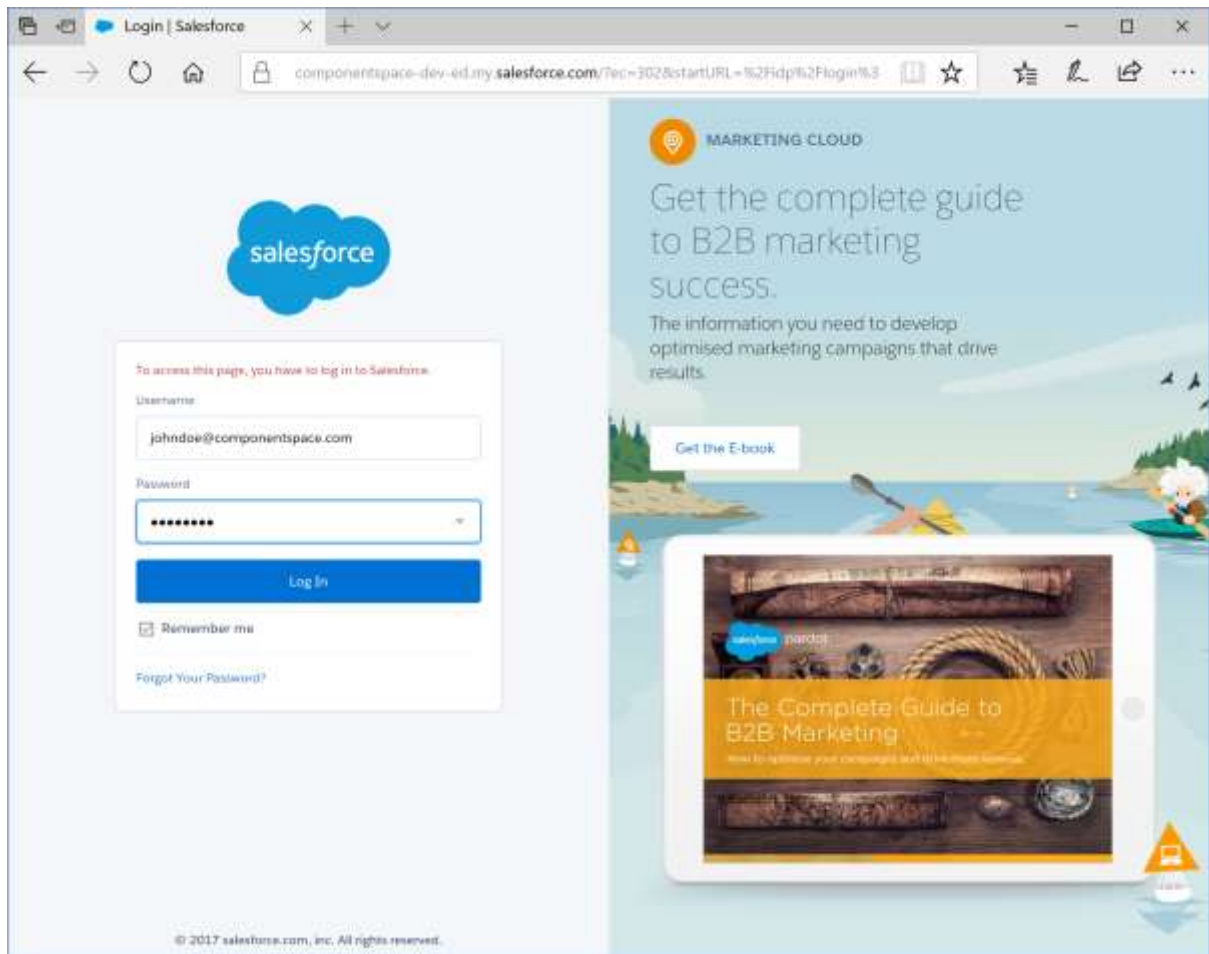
Login | Salesforce

componentspace-dev-ed.my.salesforce.com/?ec=302&startURL=%2Fidp%2Flogin%3

salesforce

To access this page, you have to log in to Salesforce.

Username

johndoe@componentspace.com

Password

•••••••••

Log In

Remember me

Forgot Your Password?

© 2017 salesforce.com, inc. All rights reserved.

MARKETING CLOUD

Get the complete guide to B2B marketing success.

The information you need to develop optimised marketing campaigns that drive results.

Get the E-book

salesforce pardot

The Complete Guide to B2B Marketing

How to optimize your campaigns and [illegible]